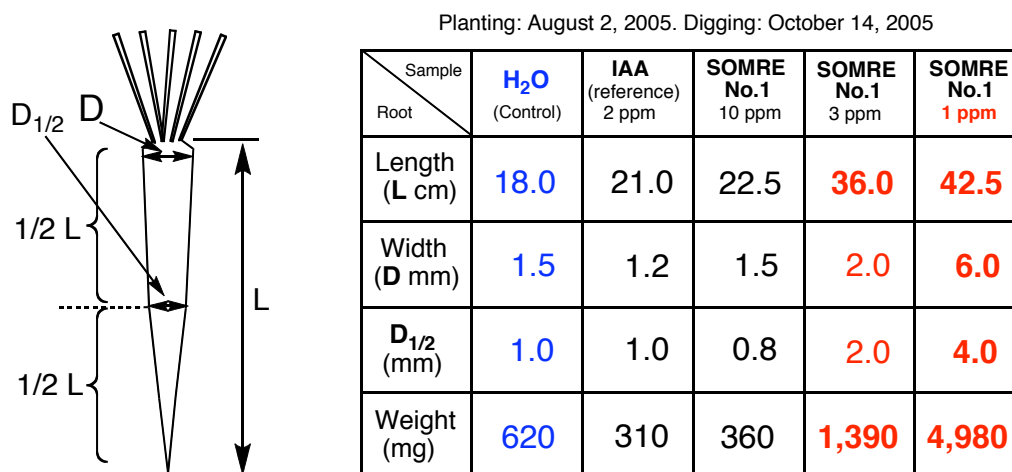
$D_{1/2}$ D

1/2 L

1/2 L

L

Planting: August 2, 2005. Digging: October 14, 2005

| Sample / Root | $H_2O$ (Control) | IAA (reference) 2 ppm | SOMRE No.1 10 ppm | SOMRE No.1 3 ppm | SOMRE No.1 1 ppm |
|---|---|---|---|---|---|
| Length (L cm) | 18.0 | 21.0 | 22.5 | 36.0 | 42.5 |
| Width (D mm) | 1.5 | 1.2 | 1.5 | 2.0 | 6.0 |
| $D_{1/2}$ (mm) | 1.0 | 1.0 | 0.8 | 2.0 | 4.0 |
| Weight (mg) | 620 | 310 | 360 | 1,390 | 4,980 |